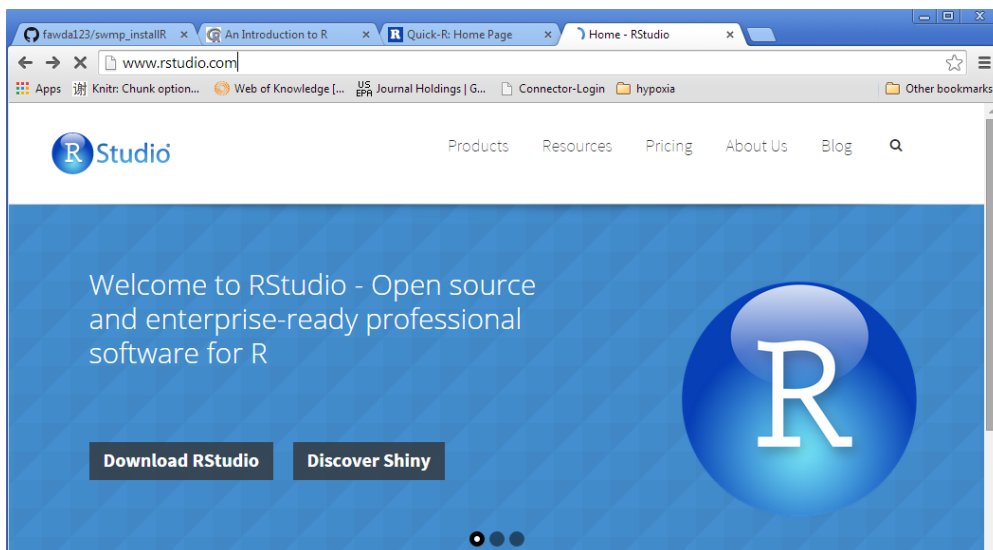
fawda123/swmp_installR ×
An Introduction to R ×
Quick-R: Home Page ×
Home - RStudio ×

www.rstudio.com

Apps
Knitr: Chunk option...
Web of Knowledge [...
Journal Holdings | G...
Connector-Login
hypoxia
Other bookmarks

R Studio

Products
Resources
Pricing
About Us
Blog

Welcome to RStudio - Open source and enterprise-ready professional software for R

R

Download RStudio
Discover Shiny